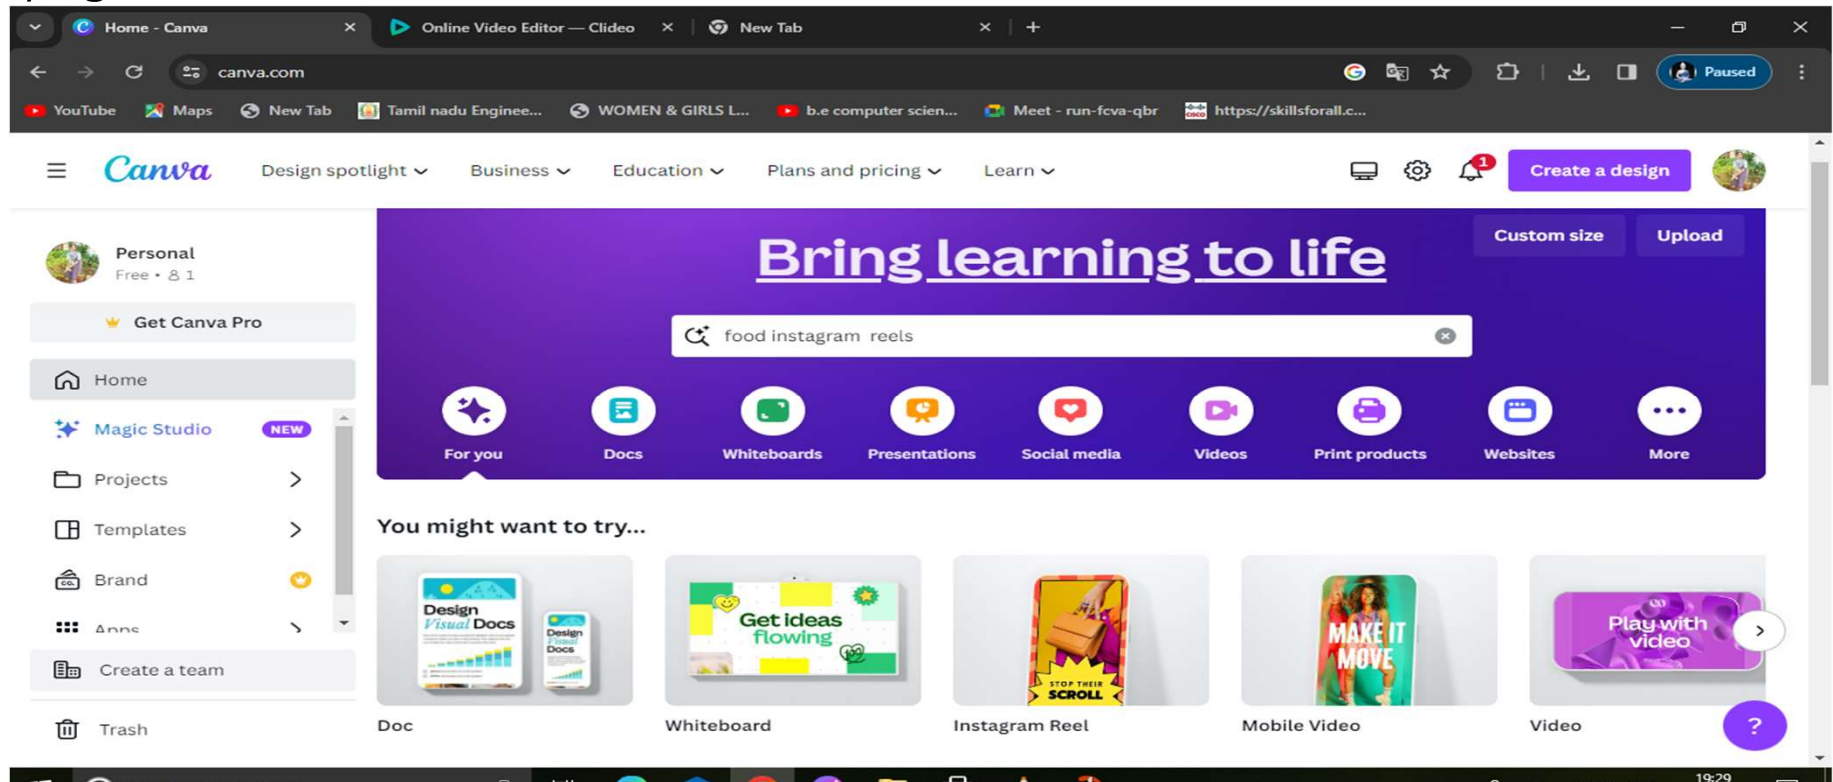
Home - Canva
Online Video Editor — Clideo
New Tab
canva.com
Paused
YouTube
Maps
New Tab
Tamil nadu Enginee...
WOMEN & GIRLS L...
b.e computer scien...
Meet - run-fcva-qbr
https://skillsforall.c...

Canva
Design spotlight
Business
Education
Plans and pricing
Learn
1
Create a design

Personal
Free • 1
Get Canva Pro
Home
Magic Studio NEW
Projects
Templates
Brand
Apps
Create a team
Trash

Bring learning to life
Custom size
Upload
food instagram reels
For you
Docs
Whiteboards
Presentations
Social media
Videos
Print products
Websites
More

You might want to try...
Design Visual Docs
Design Visual Docs
Doc
Get ideas flowing
Whiteboard
STOP THEIR SCROLL
Instagram Reel
MAKE IT MOVE
Mobile Video
Play with video
Video
?
19:29